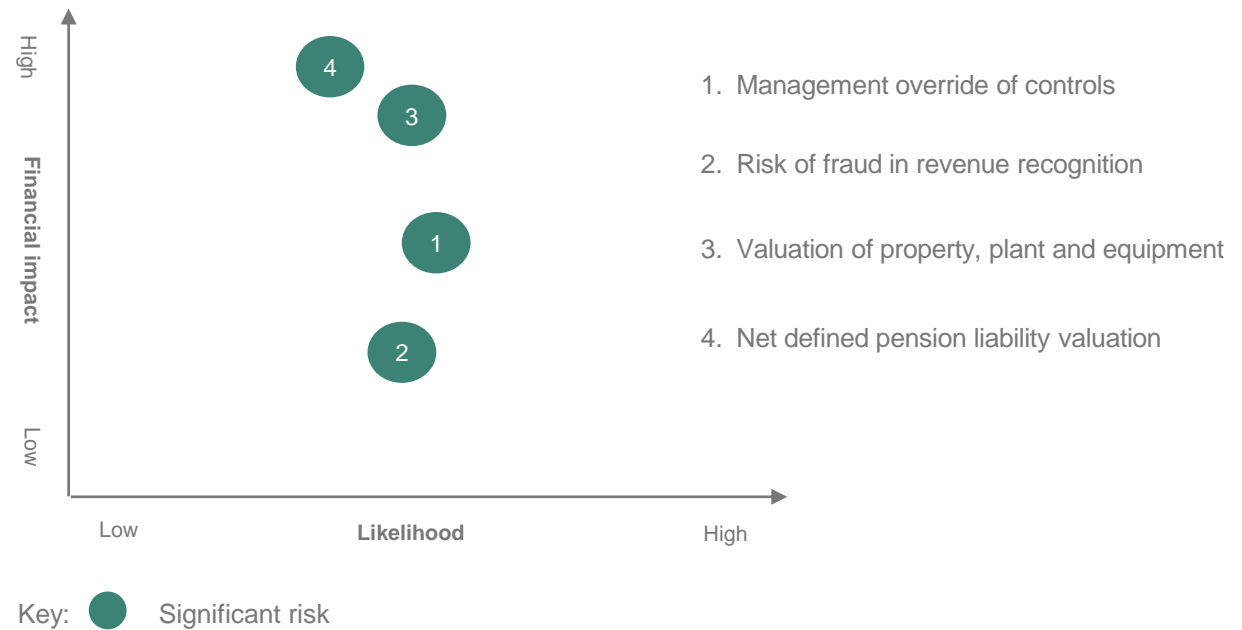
High

Financial impact

Low

4

3

1

2

Low

Likelihood

High

1. Management override of controls

2. Risk of fraud in revenue recognition

3. Valuation of property, plant and equipment

4. Net defined pension liability valuation

Key: Significant risk